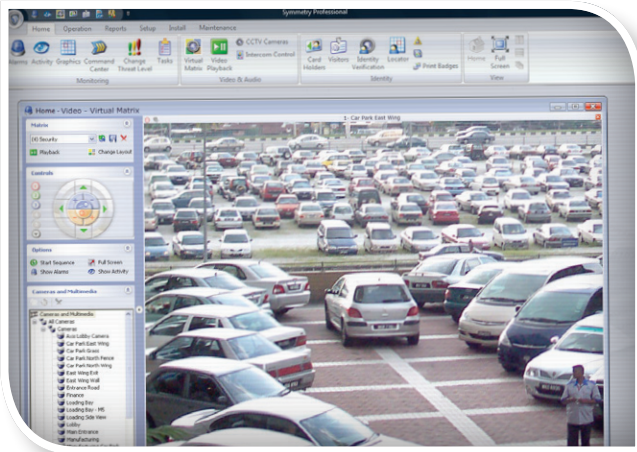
Symmetry Professional

Home Operation Reports Setup Install Maintenance

Alarms Activity Graphics Command Center Change Threat Level Tasks
Monitoring

Virtual Matrix Video Playback CCTV Cameras Intercom Control
Video & Audio

Card Holders Visitors Identity Verification Locator Print Badges
Identity

Home Full Screen
View

Home - Video - Virtual Matrix

1 - Car Park East Wing

Matrix
(4) Security
Playback Change Layout

Controls

Options
Start Sequence Full Screen
Show Alarms Show Activity

Cameras and Multimedia
Cameras and Multimedia
All Cameras
Cameras
East Lobby Camera
Car Park East Wing
Car Park Grass
Car Park North Fence
Car Park North Wing
East Wing Exit
East Wing Wall
Entrance Road
Finance
Loading Bay
Loading Bay - HR
Loading Side View
Lobby
Main Entrance
Manufacturing
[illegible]